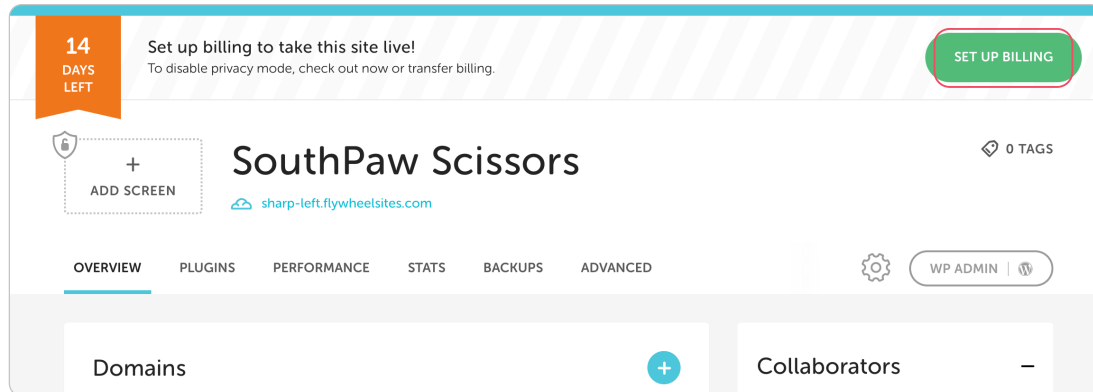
14
DAYS
LEFT

Set up billing to take this site live!
To disable privacy mode, check out now or transfer billing.

SET UP BILLING

+
ADD SCREEN

SouthPaw Scissors

sharp-left.flywheelsites.com

0 TAGS

OVERVIEW PLUGINS PERFORMANCE STATS BACKUPS ADVANCED

WP ADMIN

Domains

+

Collaborators

−